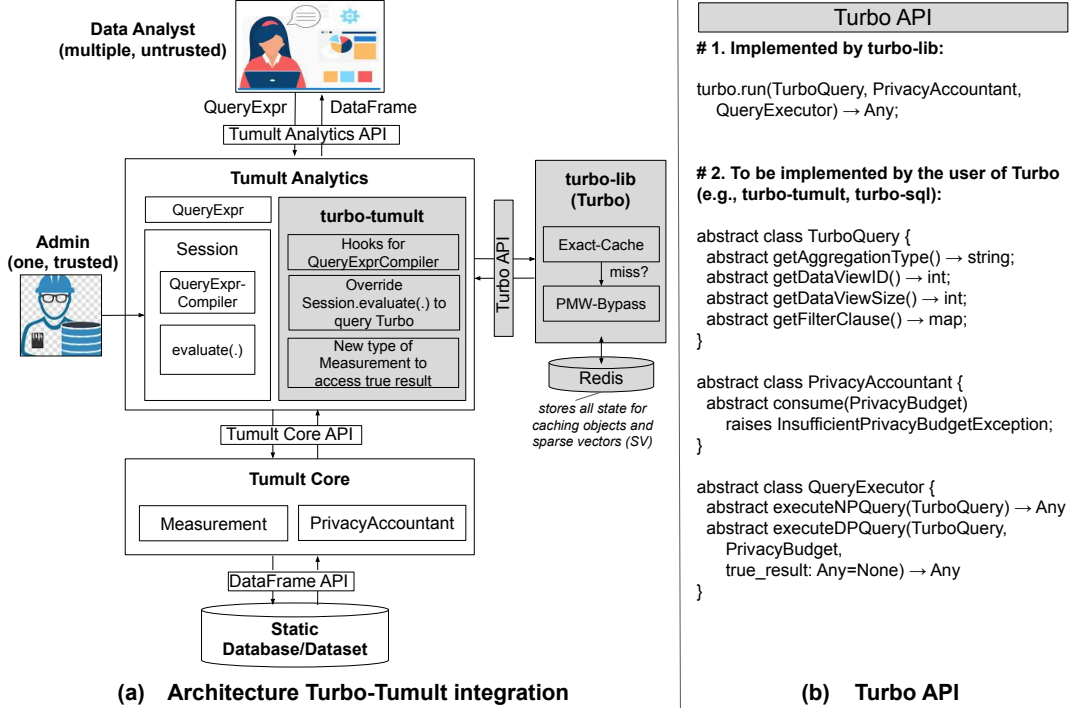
Data Analyst
(multiple, untrusted)

QueryExpr
DataFrame
Tumult Analytics API

Tumult Analytics

QueryExpr

Session

QueryExpr-Compiler

evaluate(.)

turbo-tumult

Hooks for QueryExprCompiler

Override Session.evaluate(.) to query Turbo

New type of Measurement to access true result

Admin
(one, trusted)

Turbo API

turbo-lib
(Turbo)

Exact-Cache

miss?

PMW-Bypass

Redis

stores all state for caching objects and sparse vectors (SV)

Tumult Core API

Tumult Core

Measurement

PrivacyAccountant

DataFrame API

Static Database/Dataset

(a) Architecture Turbo-Tumult integration

Turbo API

# 1. Implemented by turbo-lib:

turbo.run(TurboQuery, PrivacyAccountant, QueryExecutor) → Any;

# 2. To be implemented by the user of Turbo (e.g., turbo-tumult, turbo-sql):

abstract class TurboQuery {
abstract getAggregationType() → string;
abstract getDataViewID() → int;
abstract getDataViewSize() → int;
abstract getFilterClause() → map;
}

abstract class PrivacyAccountant {
abstract consume(PrivacyBudget)
raises InsufficientPrivacyBudgetException;
}

abstract class QueryExecutor {
abstract executeNPQuery(TurboQuery) → Any
abstract executeDPQuery(TurboQuery,
PrivacyBudget,
true_result: Any=None) → Any
}

(b) Turbo API